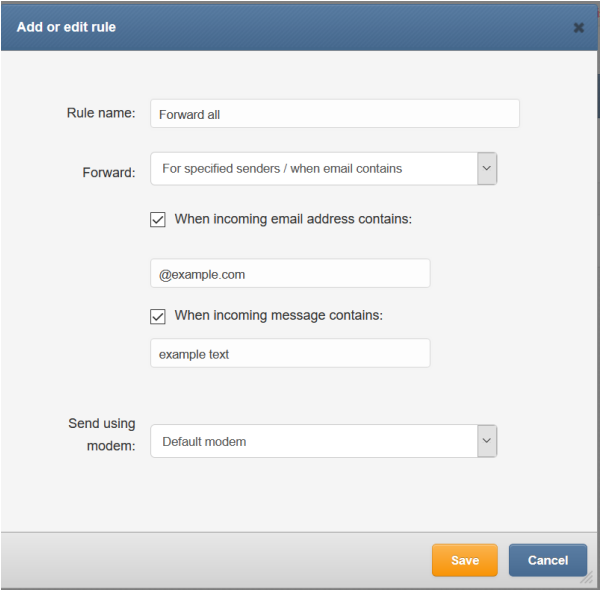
Add or edit rule

×

Rule name: Forward all

Forward: For specified senders / when email contains

When incoming email address contains:

@example.com

When incoming message contains:

example text

Send using modem: Default modem

Save

Cancel